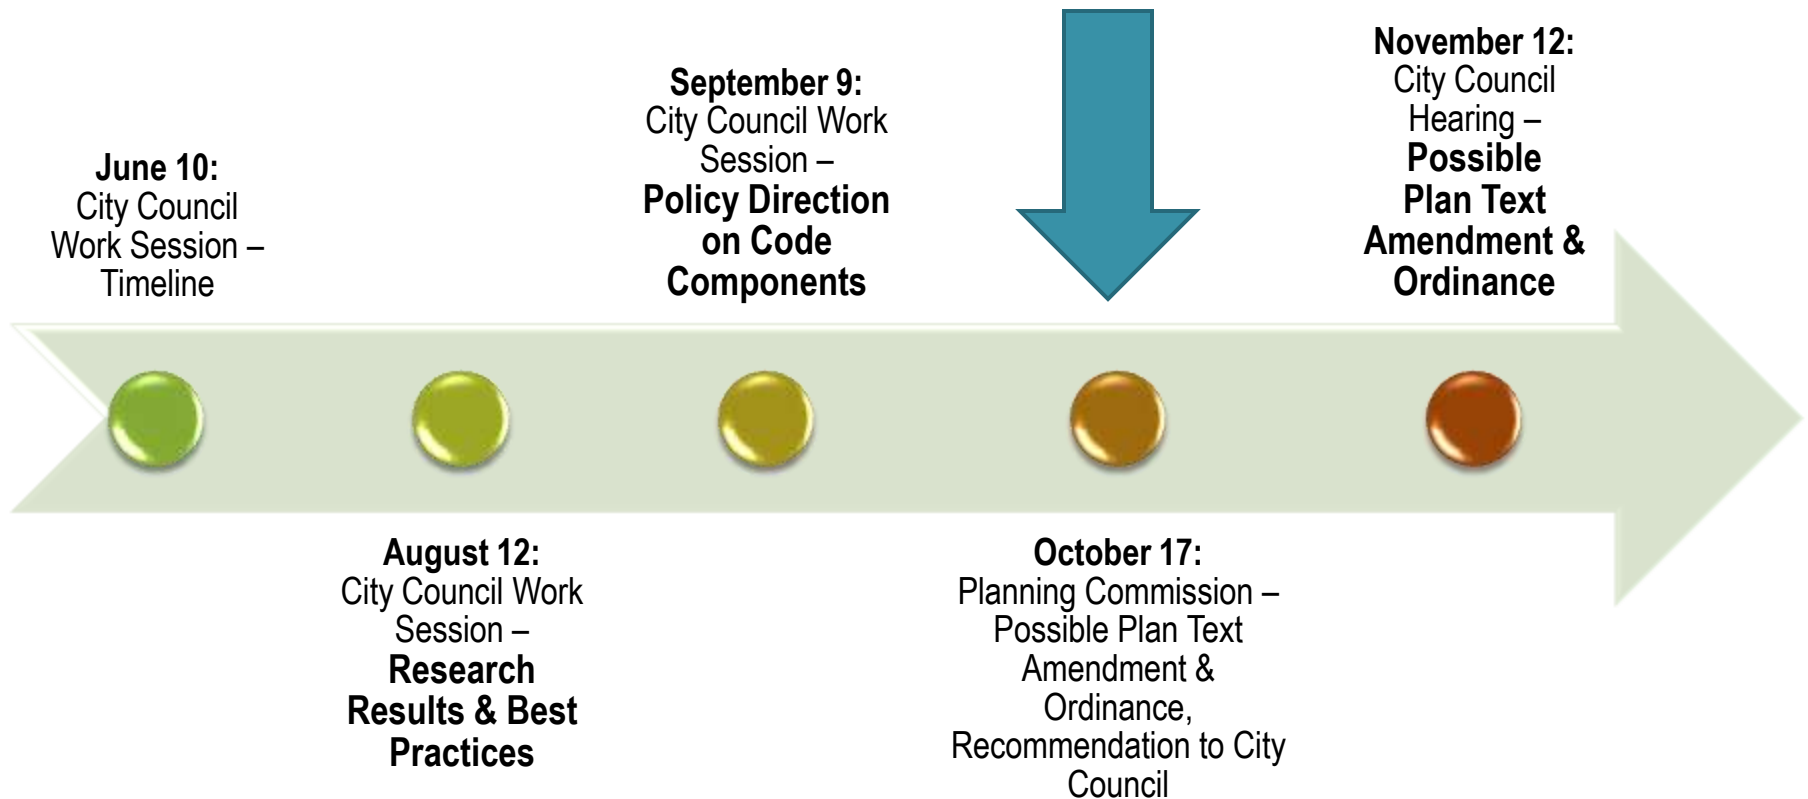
June 10:
City Council Work Session – Timeline

August 12:
City Council Work Session – **Research Results & Best Practices**

September 9:
City Council Work Session – **Policy Direction on Code Components**

October 17:
Planning Commission – Possible Plan Text Amendment & Ordinance, Recommendation to City Council

November 12:
City Council Hearing – **Possible Plan Text Amendment & Ordinance**